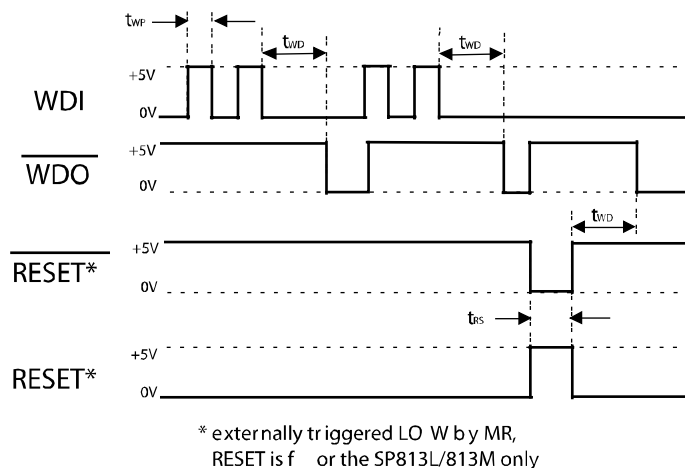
$t_{WP}$

$t_{WD}$

$t_{WD}$

+5V

WDI

0V

$\overline{\text{WDO}}$

+5V

0V

$t_{WD}$

$\overline{\text{RESET*}}$

+5V

0V

$t_{RS}$

+5V

RESET*

0V

* exter nally tr iggered LO W b y MR,
RESET is f or the SP813L/813M only